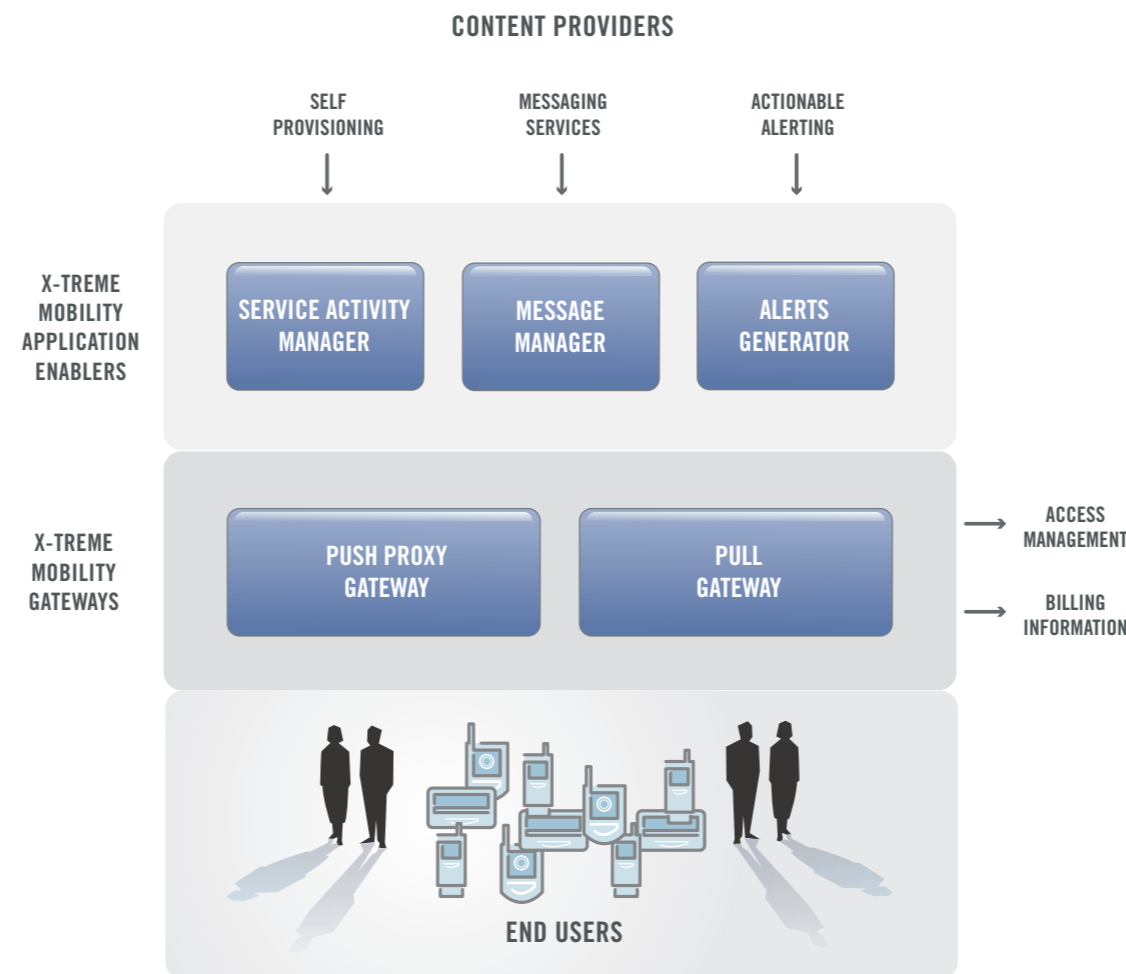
CONTENT PROVIDERS

SELF PROVISIONING

MESSAGING SERVICES

ACTIONABLE ALERTING

X-TREME MOBILITY APPLICATION ENABLERS

SERVICE ACTIVITY MANAGER

MESSAGE MANAGER

ALERTS GENERATOR

X-TREME MOBILITY GATEWAYS

PUSH PROXY GATEWAY

PULL GATEWAY

ACCESS MANAGEMENT

BILLING INFORMATION

END USERS